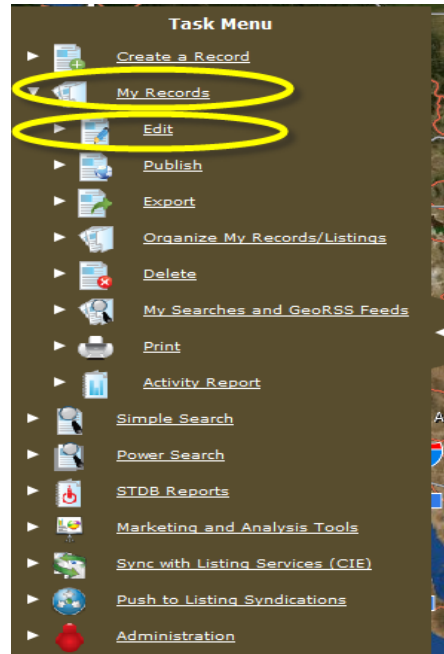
Task Menu

Create a Record

My Records

Edit

Publish

Export

Organize My Records/Listings

Delete

My Searches and GeoRSS Feeds

Print

Activity Report

Simple Search

Power Search

STDB Reports

Marketing and Analysis Tools

Sync with Listing Services (CIE)

Push to Listing Syndications

Administration